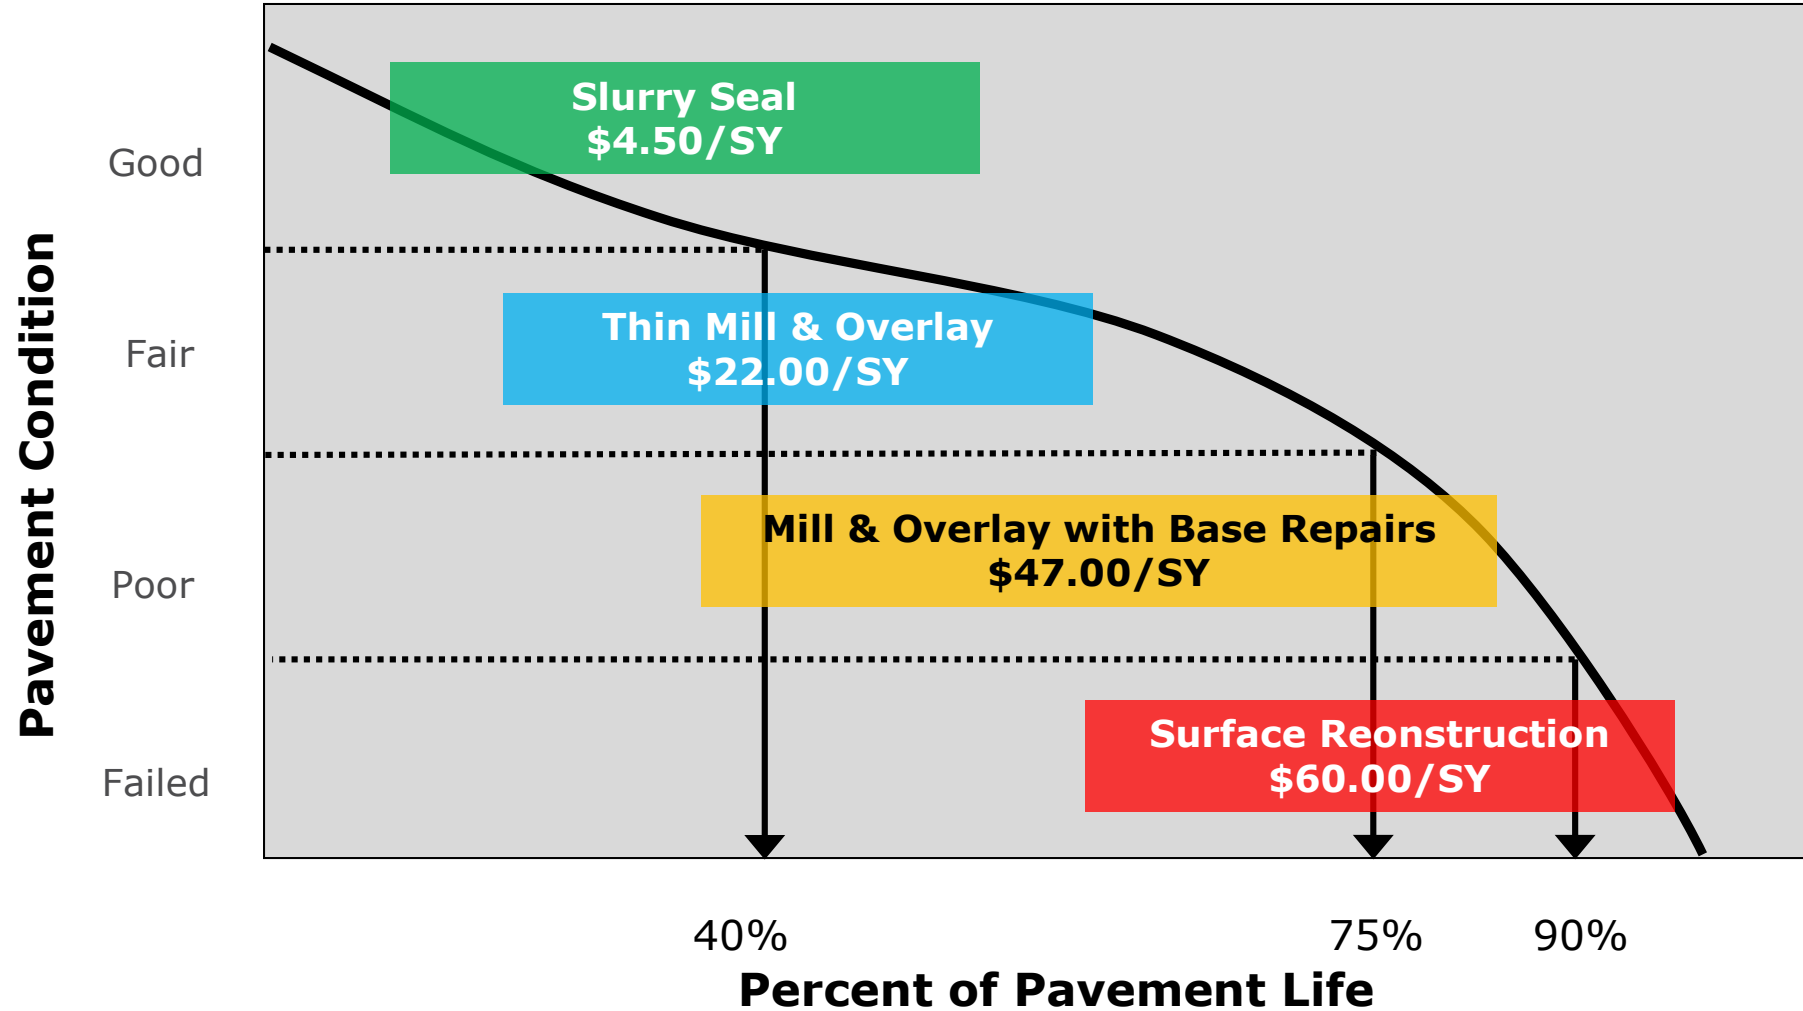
Pavement Condition

Good

Fair

Poor

Failed

Slurry Seal
$4.50/SY

Thin Mill & Overlay
$22.00/SY

Mill & Overlay with Base Repairs
$47.00/SY

Surface Reonstruction
$60.00/SY

40%

75%

90%

Percent of Pavement Life